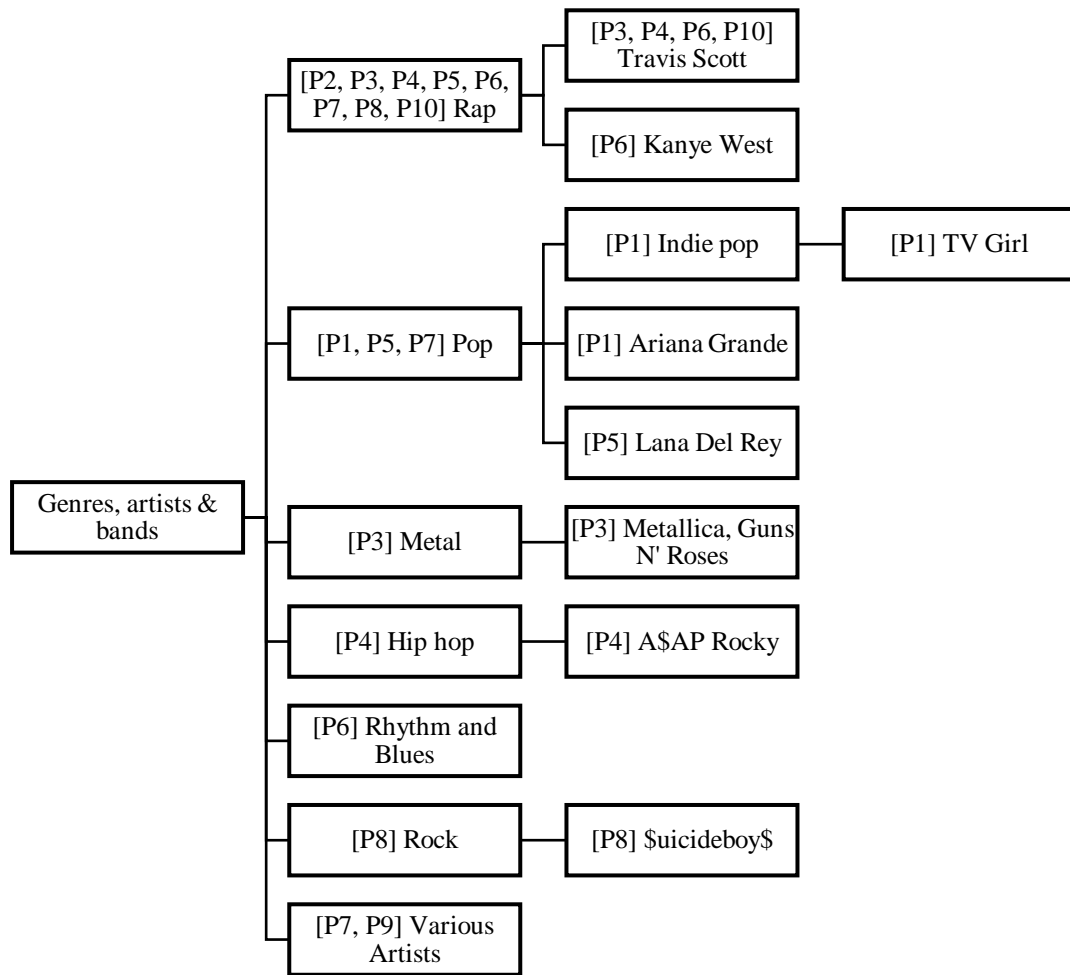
Genres, artists & bands

[P2, P3, P4, P5, P6, P7, P8, P10] Rap

[P3, P4, P6, P10] Travis Scott

[P6] Kanye West

[P1, P5, P7] Pop

[P1] Indie pop

[P1] TV Girl

[P1] Ariana Grande

[P5] Lana Del Rey

[P3] Metal

[P3] Metallica, Guns N' Roses

[P4] Hip hop

[P4] A\$AP Rocky

[P6] Rhythm and Blues

[P8] Rock

[P8] \$uicideboy\$

[P7, P9] Various Artists